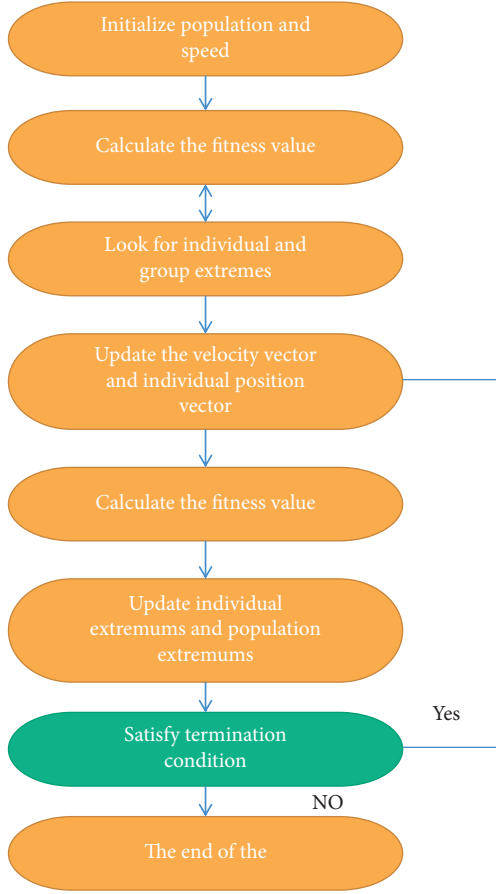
Initialize population and speed

Calculate the fitness value

Look for individual and group extremes

Update the velocity vector and individual position vector

Calculate the fitness value

Update individual extremums and population extremums

Yes

Satisfy termination condition

NO

The end of the